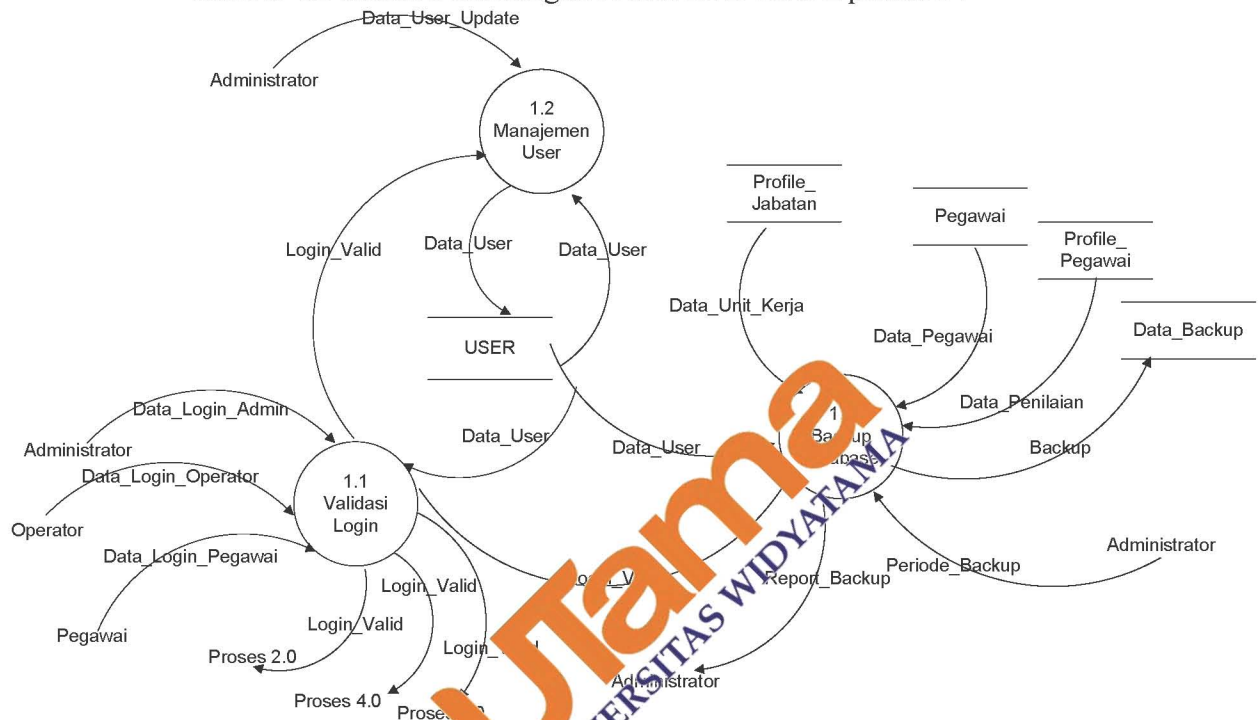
Data_User_Update

Administrator

1.2
Manajemen
User

Profile_
Jabatan

Pegawai

Profile_
Pegawai

Data_Backup

Login_Valid

Data_User

Data_User

Data_Unit_Kerja

USER

Data_Pegawai

Data_Login_Admin

Data_Penilaian

Administrator

Data_User

Data_User

1
Backup
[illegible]

Backup

Data_Login_Operator

1.1
Validasi
Login

Operator

Data_Login_Pegawai

Administrator

Login_Valid

Login_V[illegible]

Report_Backup

Periode_Backup

Login_Valid

Pegawai

Login_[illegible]

Proses 2.0

Administrator

Proses 4.0

Prose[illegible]

Utama

UNIVERSITAS WIDYATAMA